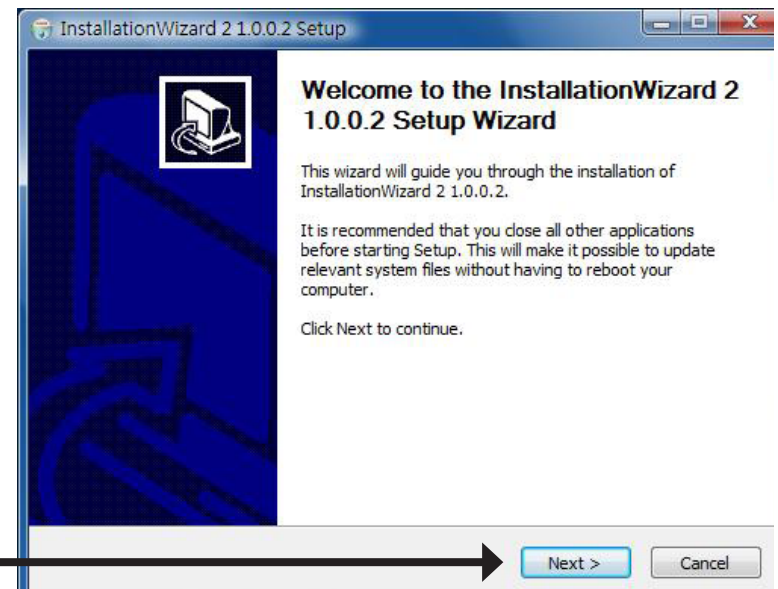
InstallationWizard 2 1.0.0.2 Setup

Welcome to the InstallationWizard 2 1.0.0.2 Setup Wizard

This wizard will guide you through the installation of InstallationWizard 2 1.0.0.2.

It is recommended that you close all other applications before starting Setup. This will make it possible to update relevant system files without having to reboot your computer.

Click Next to continue.

Next >
Cancel